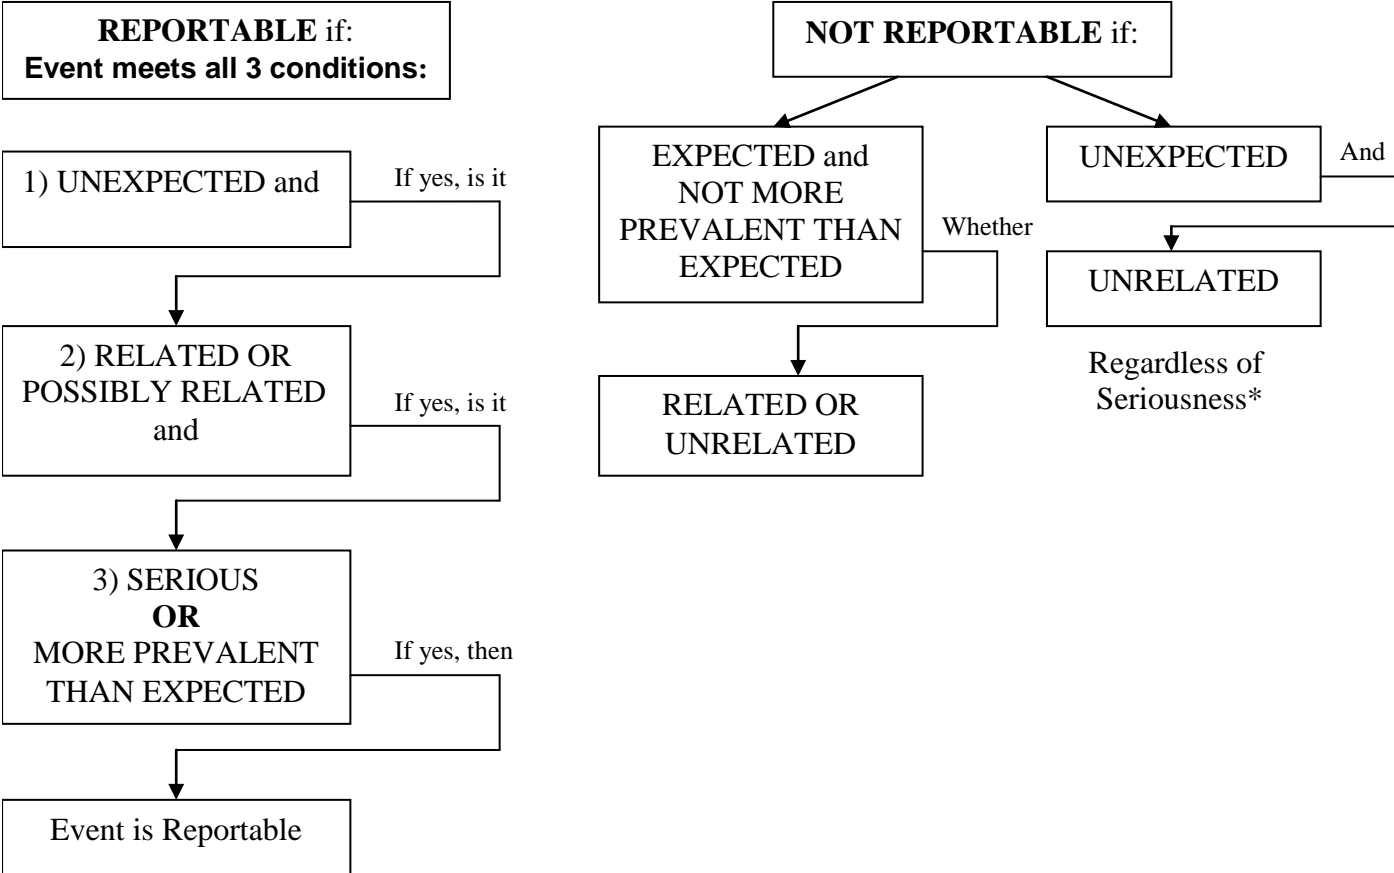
**REPORTABLE** if:
**Event meets all 3 conditions:**

1) UNEXPECTED and

If yes, is it

2) RELATED OR POSSIBLY RELATED and

If yes, is it

3) SERIOUS
**OR**
MORE PREVALENT THAN EXPECTED

If yes, then

Event is Reportable

**NOT REPORTABLE** if:

EXPECTED and NOT MORE PREVALENT THAN EXPECTED

Whether

RELATED OR UNRELATED

UNEXPECTED

And

UNRELATED

Regardless of Seriousness*